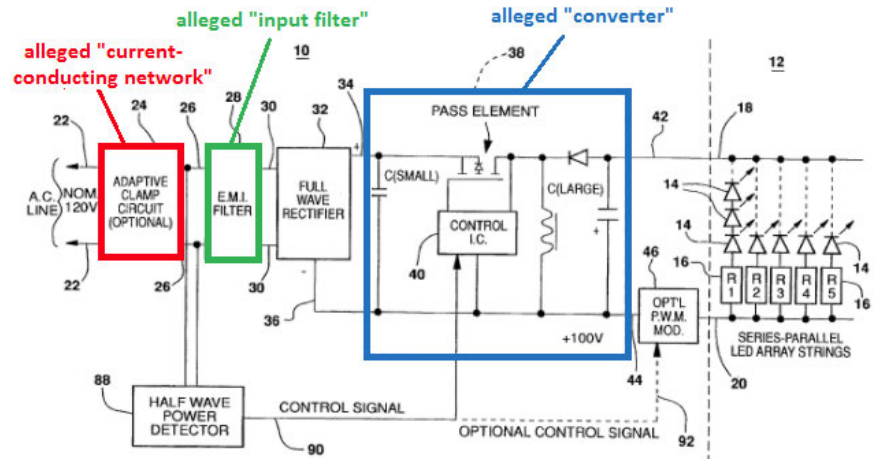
alleged "current-conducting network"

alleged "input filter"

alleged "converter"

10

12

38

24

26

28

30

32

34

22

A.C. LINE

NOM. 120V

ADAPTIVE CLAMP CIRCUIT (OPTIONAL)

E.M.I. FILTER

FULL WAVE RECTIFIER

+

-

PASS ELEMENT

C(SMALL)

C(LARGE)

+

CONTROL I.C.

40

42

18

14

14

16

R 1

R 2

R 3

R 4

R 5

16

46

OPT'L P.W.M. MOD.

+100V

SERIES-PARALLEL LED ARRAY STRINGS

22

26

30

36

44

20

88

HALF WAVE POWER DETECTOR

CONTROL SIGNAL

OPTIONAL CONTROL SIGNAL

90

92